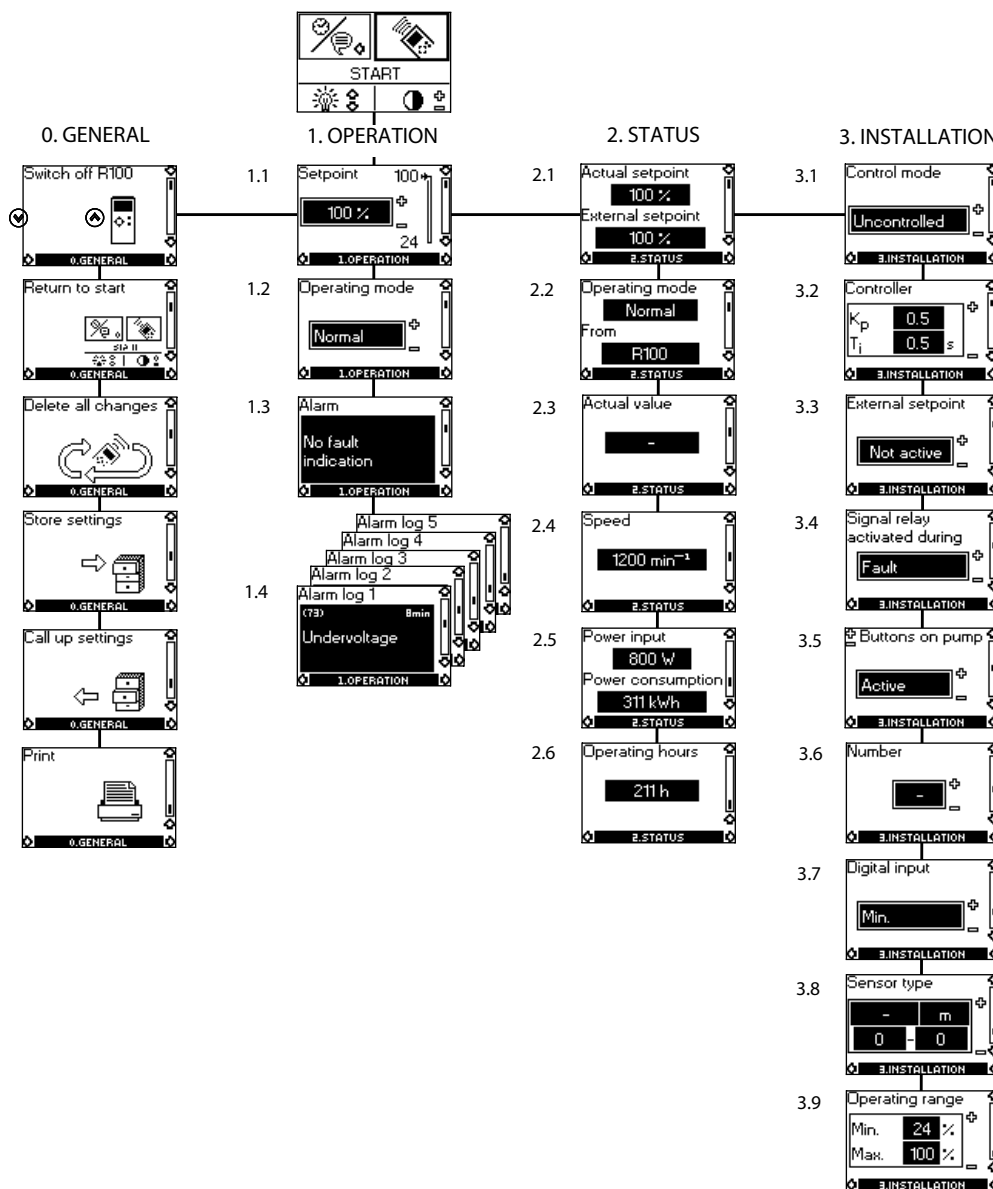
START

0. GENERAL

Switch off R100
0.GENERAL

Return to start
0.GENERAL

Delete all changes
0.GENERAL

Store settings
0.GENERAL

Call up settings
0.GENERAL

Print
0.GENERAL

1. OPERATION

1.1
Setpoint
100
100 %
24
1.OPERATION

1.2
Operating mode
Normal
1.OPERATION

1.3
Alarm
No fault indication
1.OPERATION

1.4
Alarm log 5
Alarm log 4
Alarm log 3
Alarm log 2
Alarm log 1
(73) 8min
Undervoltage
1.OPERATION

2. STATUS

2.1
Actual setpoint
100 %
External setpoint
100 %
2.STATUS

2.2
Operating mode
Normal
From
R100
2.STATUS

2.3
Actual value
-
2.STATUS

2.4
Speed
1200 min$^{-1}$
2.STATUS

2.5
Power input
800 W
Power consumption
311 kWh
2.STATUS

2.6
Operating hours
211 h
2.STATUS

3. INSTALLATION

3.1
Control mode
Uncontrolled
3.INSTALLATION

3.2
Controller
$K_p$ 0.5
$T_i$ 0.5 s
3.INSTALLATION

3.3
External setpoint
Not active
3.INSTALLATION

3.4
Signal relay activated during
Fault
3.INSTALLATION

3.5
Buttons on pump
Active
3.INSTALLATION

3.6
Number
-
3.INSTALLATION

3.7
Digital input
Min.
3.INSTALLATION

3.8
Sensor type
- m
0 - 0
3.INSTALLATION

3.9
Operating range
Min. 24 %
Max. 100 %
3.INSTALLATION